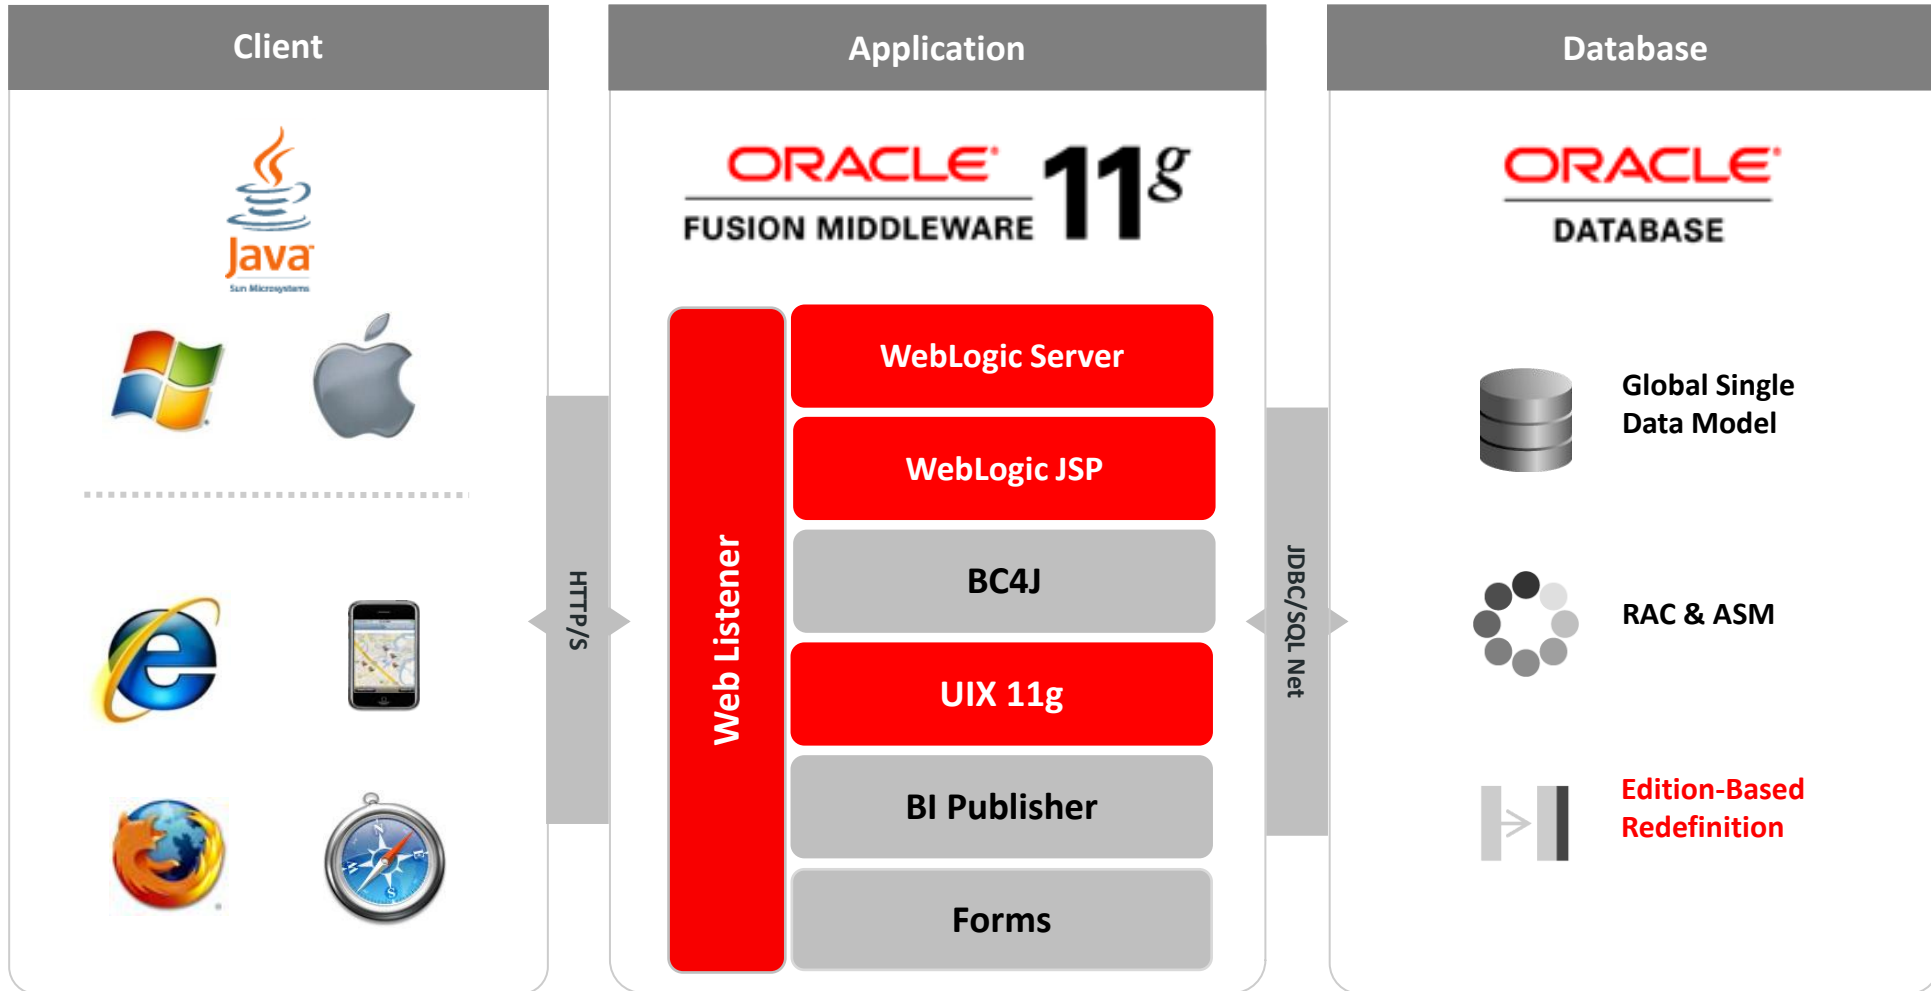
Client

Java
Sun Microsystems

HTTP/S

Application

ORACLE
FUSION MIDDLEWARE 11g

Web Listener

WebLogic Server

WebLogic JSP

BC4J

UIX 11g

BI Publisher

Forms

JDBC/SQL Net

Database

ORACLE
DATABASE

Global Single Data Model

RAC & ASM

Edition-Based Redefinition